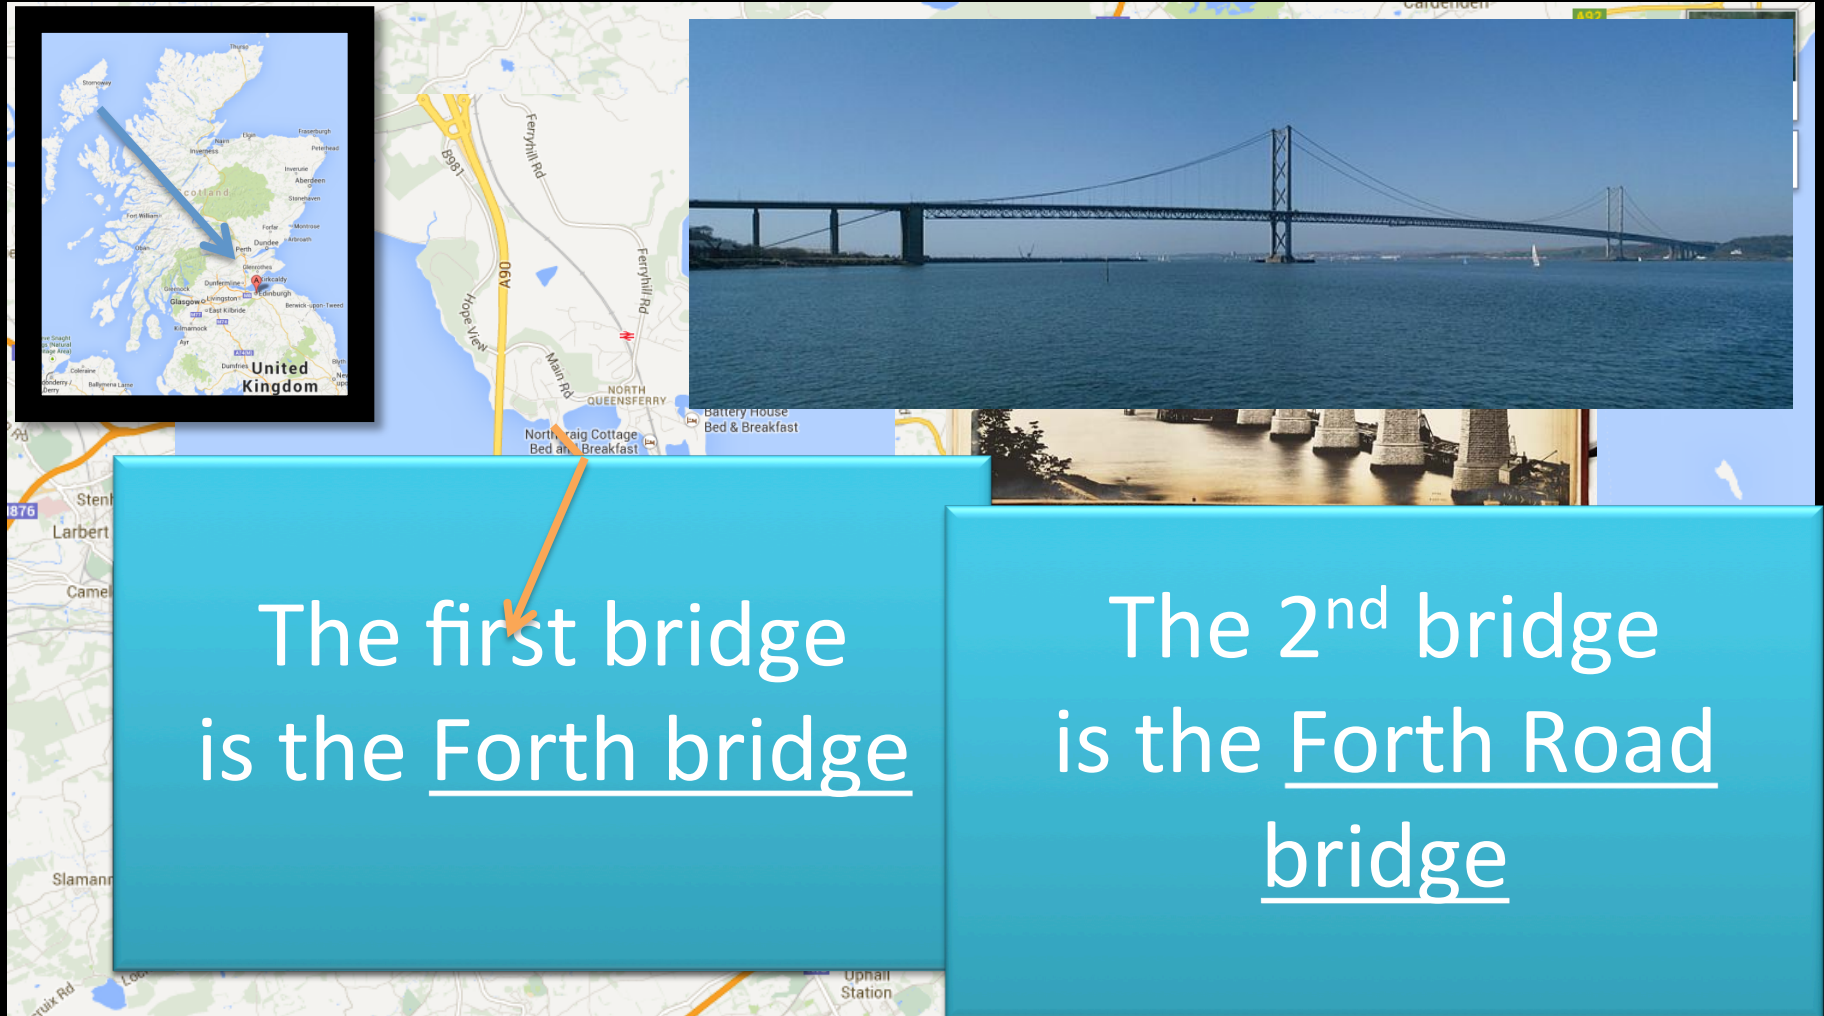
Thurso
Stornoway
Fraserburgh
Elgin
Nairn
Peterhead
Inverness
Scotland
Inverurie
Aberdeen
Stonehaven
Fort William
Forfar
Montrose
Arbroath
Oban
Perth
Dundee
Glenrothes
Kirkcaldy
Dunfermline
Greenock
Livingston
Edinburgh
Glasgow
East Kilbride
Berwick-upon-Tweed
Kilmarnock
Ayr
Coleraine
Dumfries
United Kingdom
Ballymena
Larne
Derry
Blyth

B981
Ferryhill Rd
A90
Ferryhill Rd
Hope View
Main Rd
NORTH QUEENSFERRY
North Craig Cottage Bed and Breakfast
Battery House Bed & Breakfast
Cardenden
A92
B876
Stenh
Larbert
Camel
Slamann
Upnall Station

The first bridge is the Forth bridge

The 2$^{nd}$ bridge is the Forth Road bridge